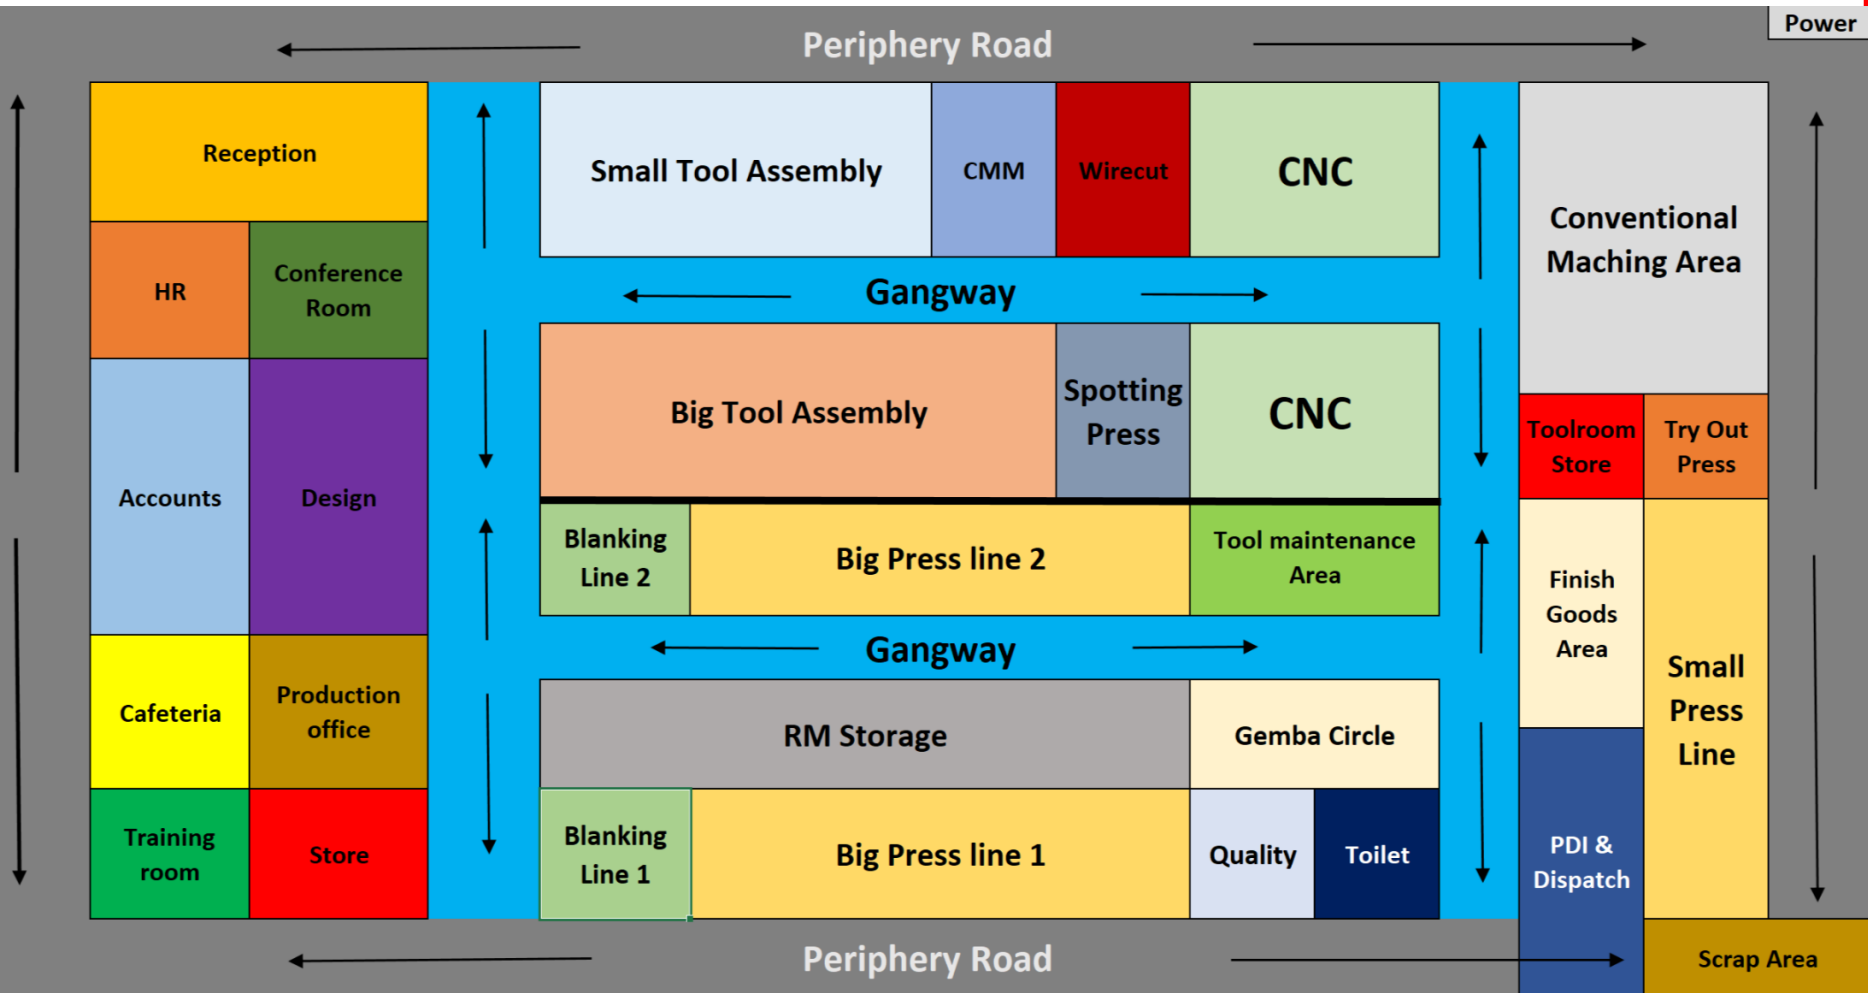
Periphery Road

Power

Reception

HR

Conference Room

Accounts

Design

Cafeteria

Production office

Training room

Store

Small Tool Assembly

CMM

Wirecut

CNC

Gangway

Big Tool Assembly

Spotting Press

CNC

Blanking Line 2

Big Press line 2

Tool maintenance Area

Gangway

RM Storage

Gemba Circle

Blanking Line 1

Big Press line 1

Quality

Toilet

Conventional Maching Area

Toolroom Store

Try Out Press

Finish Goods Area

Small Press Line

PDI & Dispatch

Scrap Area

Periphery Road